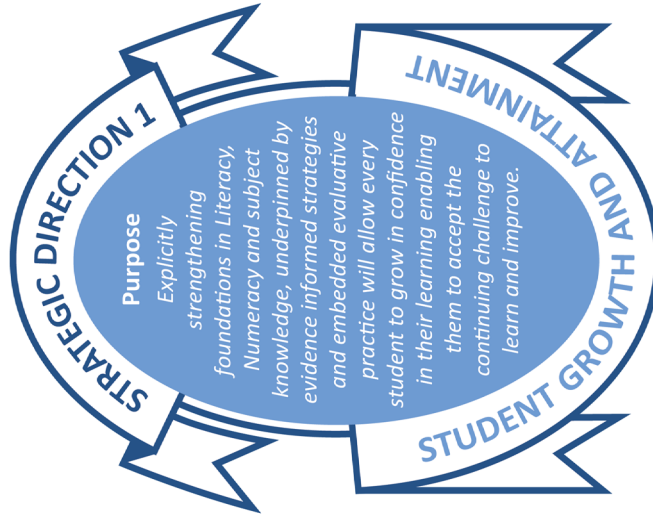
STRATEGIC DIRECTION 1

STUDENT GROWTH AND ATTAINMENT

Purpose
Explicitly strengthening foundations in Literacy, Numeracy and subject knowledge, underpinned by evidence informed strategies and embedded evaluative practice will allow every student to grow in confidence in their learning enabling them to accept the continuing challenge to learn and improve.